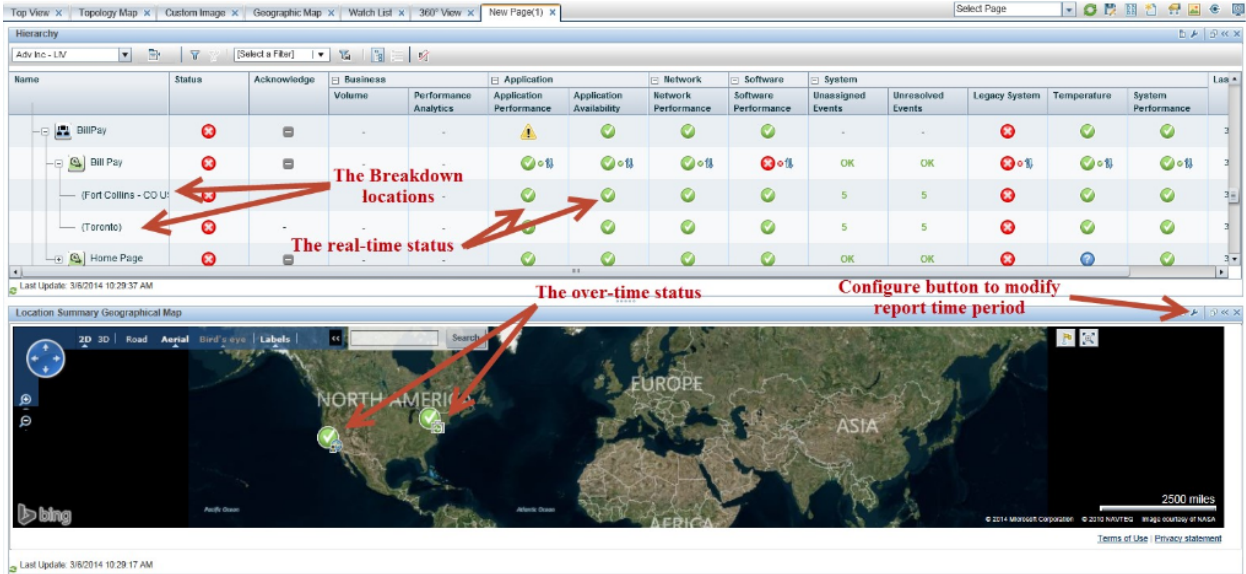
Top View ✕ | Topology Map ✕ | Custom Image ✕ | Geographic Map ✕ | Watch List ✕ | 360° View ✕ | New Page(1) ✕

Select Page

Hierarchy

Adv Inc - LIV

[Select a Filter]

| Name | Status | Acknowledge | Business: Volume | Business: Performance Analytics | Application: Application Performance | Application: Application Availability | Network: Network Performance | Software: Software Performance | System: Unassigned Events | System: Unresolved Events | System: Legacy System | System: Temperature | System: System Performance | Las |
|---|---|---|---|---|---|---|---|---|---|---|---|---|---|---|
| BillPay | | | - | - | | | | | - | - | | | | 3 |
| Bill Pay | | | - | - | | | | | OK | OK | | | | 3 |
| (Fort Collins - CO US) | | | - | - | | | | | 5 | 5 | | | | 3 |
| (Toronto) | | - | - | - | | | | | 5 | 5 | | | | 3 |
| Home Page | | | - | - | | | | | OK | OK | | | | 3 |

Last Update: 3/6/2014 10:29:37 AM

The Breakdown locations

The real-time status

The over-time status

Configure button to modify report time period

Location Summary Geographical Map

2D 3D | Road | Aerial | Bird's eye | Labels

Search

NORTH AMERICA

EUROPE

ASIA

AFRICA

Pacific Ocean

Atlantic Ocean

bing

2500 miles

© 2014 Microsoft Corporation © 2010 NAVTEQ Image courtesy of NASA

Terms of Use | Privacy statement

Last Update: 3/6/2014 10:29:17 AM